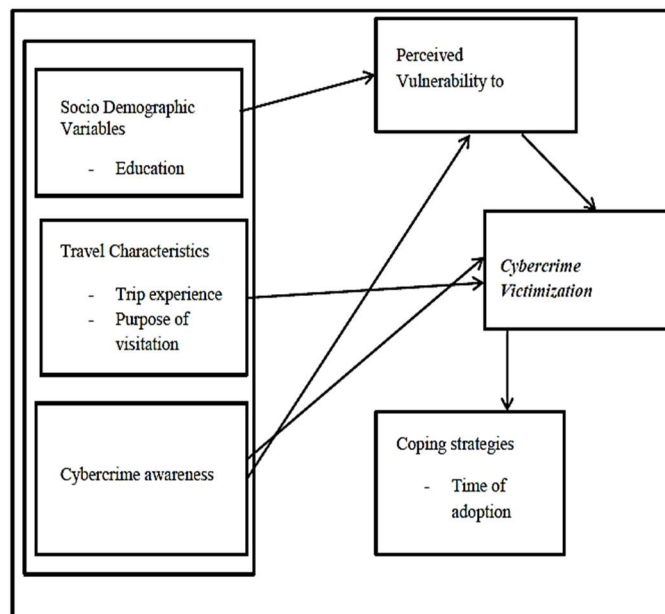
Socio Demographic Variables

- Education

Travel Characteristics

- Trip experience
- Purpose of visitation

Cybercrime awareness

Perceived Vulnerability to

Cybercrime Victimization

Coping strategies

- Time of adoption